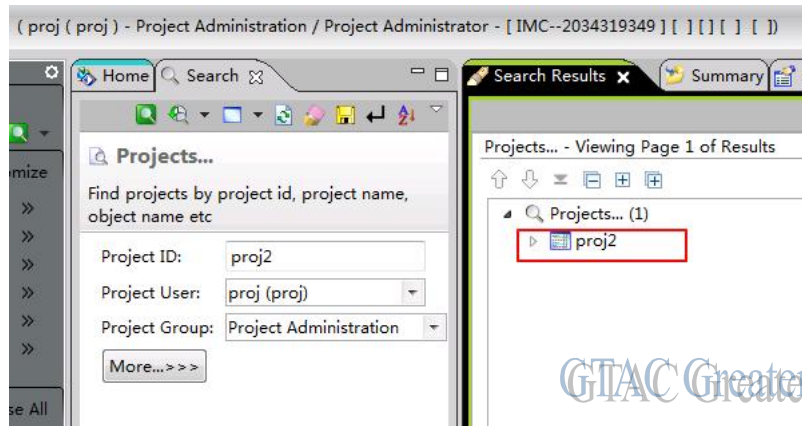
( proj ( proj ) - Project Administration / Project Administrator - [ IMC--2034319349 ] [ ] [ ] [ ] [ ])

mize
»
»
»
»
»
»
se All

Home Search

Projects...

Find projects by project id, project name, object name etc

Project ID: proj2
Project User: proj (proj)
Project Group: Project Administration

More...>>>

Search Results
Summary

Projects... - Viewing Page 1 of Results

Projects... (1)
proj2

GTAC Greater